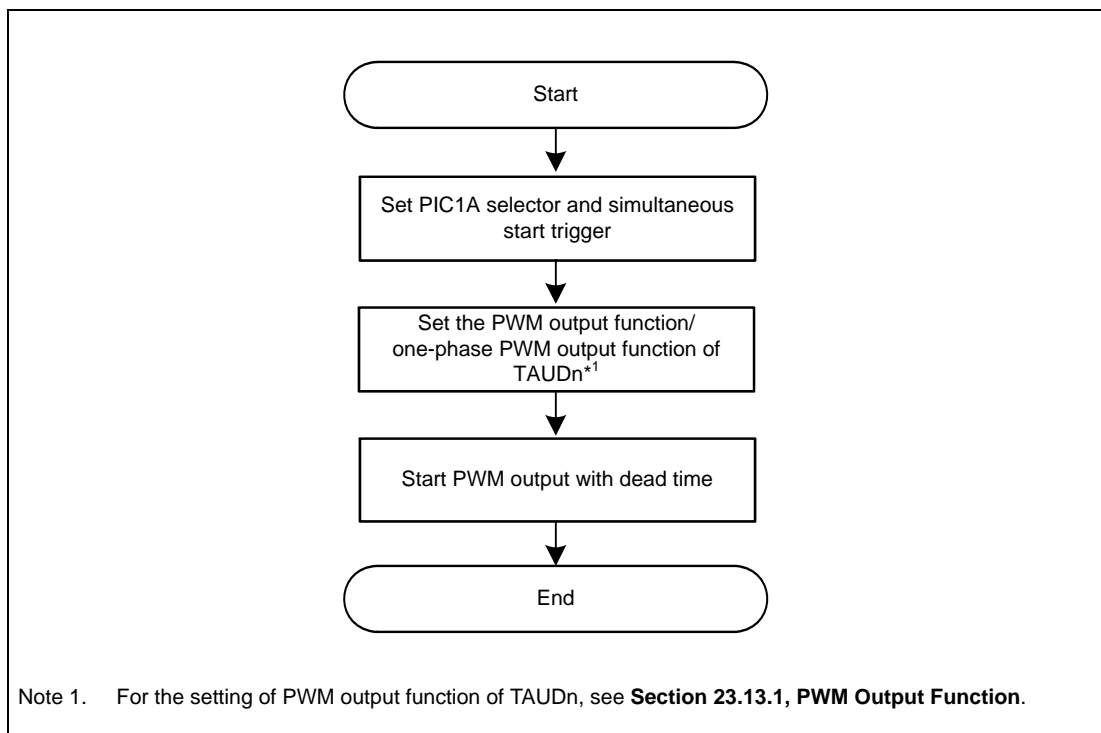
Start

Set PIC1A selector and simultaneous start trigger

Set the PWM output function/ one-phase PWM output function of TAUDn$^{*1}$

Start PWM output with dead time

End

Note 1. For the setting of PWM output function of TAUDn, see **Section 23.13.1, PWM Output Function**.